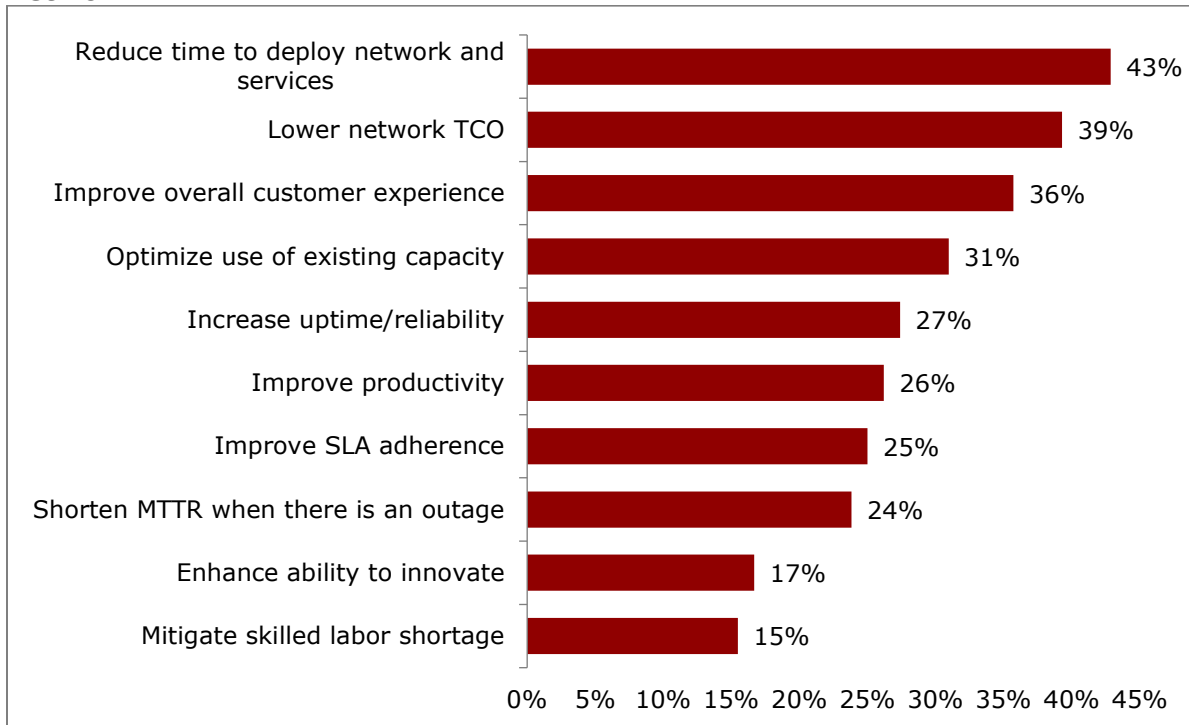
| | |
|---|---|
| Reduce time to deploy network and services | 43% |
| Lower network TCO | 39% |
| Improve overall customer experience | 36% |
| Optimize use of existing capacity | 31% |
| Increase uptime/reliability | 27% |
| Improve productivity | 26% |
| Improve SLA adherence | 25% |
| Shorten MTTR when there is an outage | 24% |
| Enhance ability to innovate | 17% |
| Mitigate skilled labor shortage | 15% |

0% 5% 10% 15% 20% 25% 30% 35% 40% 45%